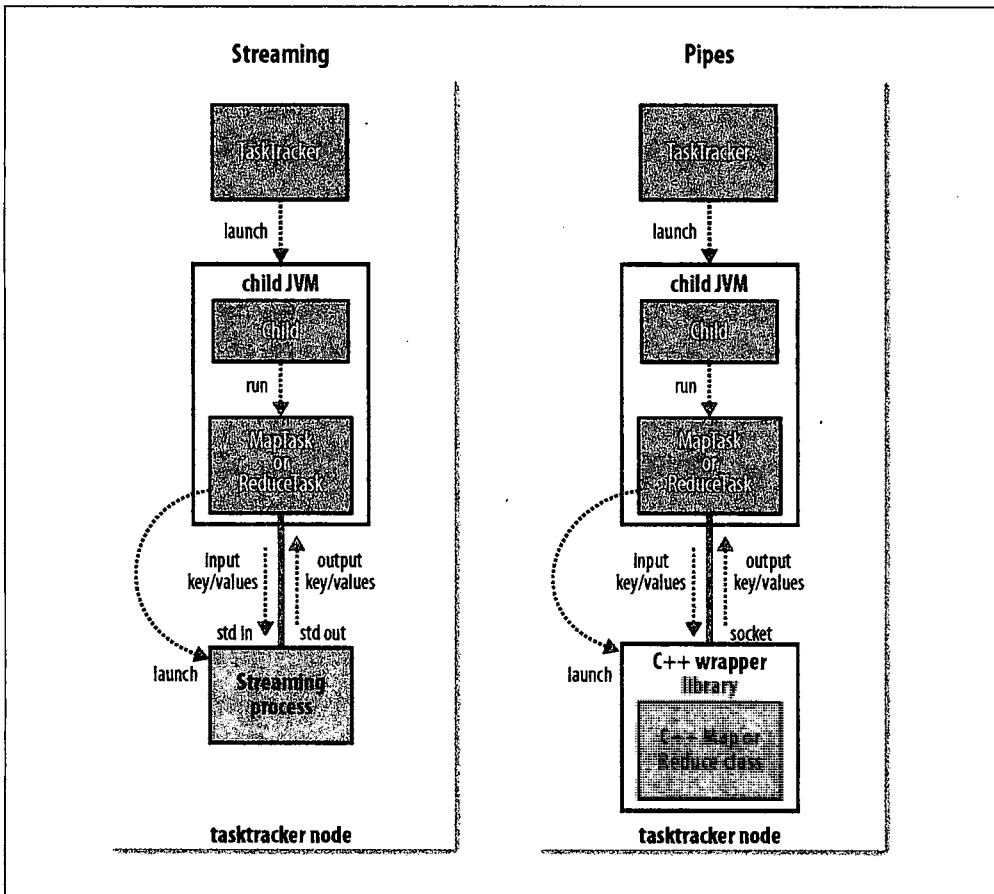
Streaming

TaskTracker

launch

child JVM

Child

run

MapTask or ReduceTask

input key/values

output key/values

std in

std out

launch

Streaming process

tasktracker node

Pipes

TaskTracker

launch

child JVM

Child

run

MapTask or ReduceTask

input key/values

output key/values

socket

launch

C++ wrapper library

C++ Map or Reduce class

tasktracker node